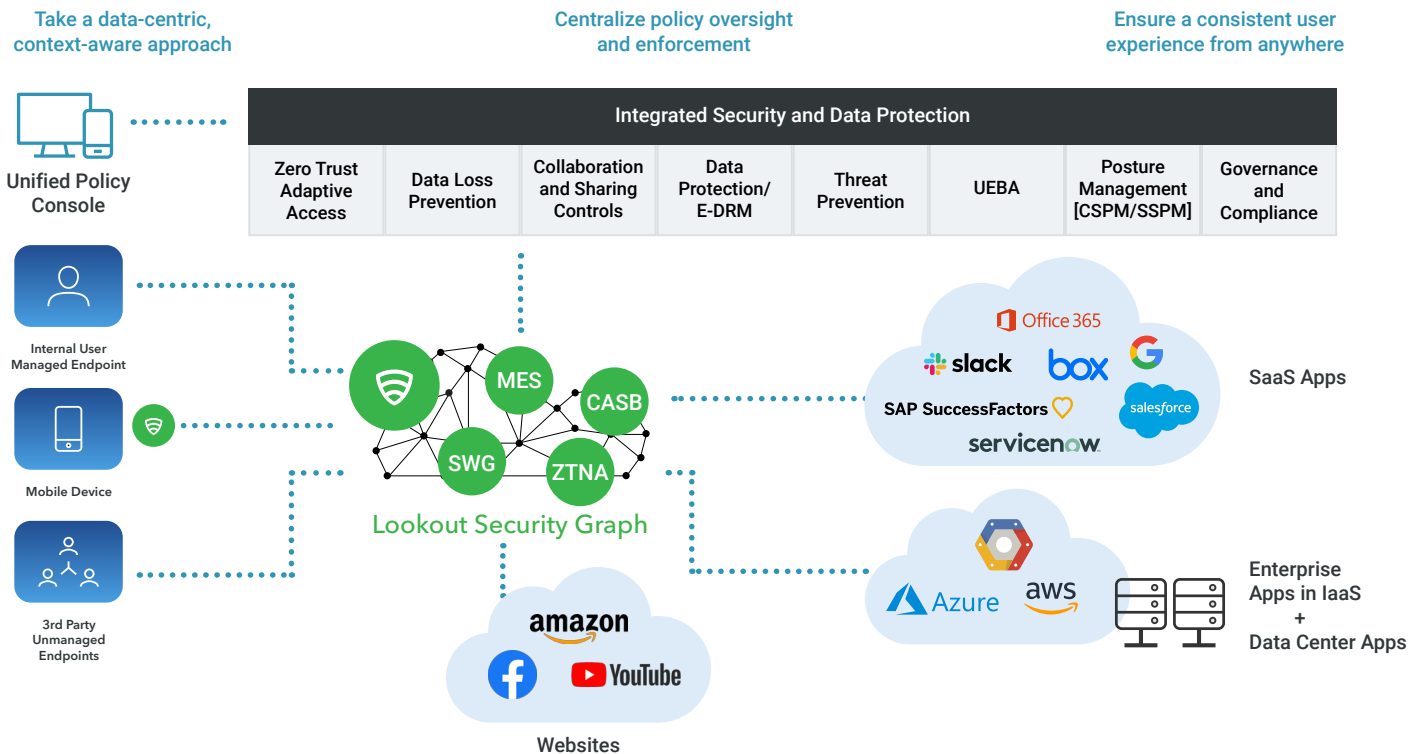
Take a data-centric, context-aware approach

Centralize policy oversight and enforcement

Ensure a consistent user experience from anywhere

Unified Policy Console

Integrated Security and Data Protection

| Zero Trust Adaptive Access | Data Loss Prevention | Collaboration and Sharing Controls | Data Protection/ E-DRM | Threat Prevention | UEBA | Posture Management [CSPM/SSPM] | Governance and Compliance |
|---|---|---|---|---|---|---|---|

Internal User Managed Endpoint

Mobile Device

3rd Party Unmanaged Endpoints

MES

CASB

SWG

ZTNA

Lookout Security Graph

Office 365

slack

box

SAP SuccessFactors

salesforce

servicenow

SaaS Apps

Azure

aws

Enterprise Apps in IaaS + Data Center Apps

amazon

YouTube

Websites